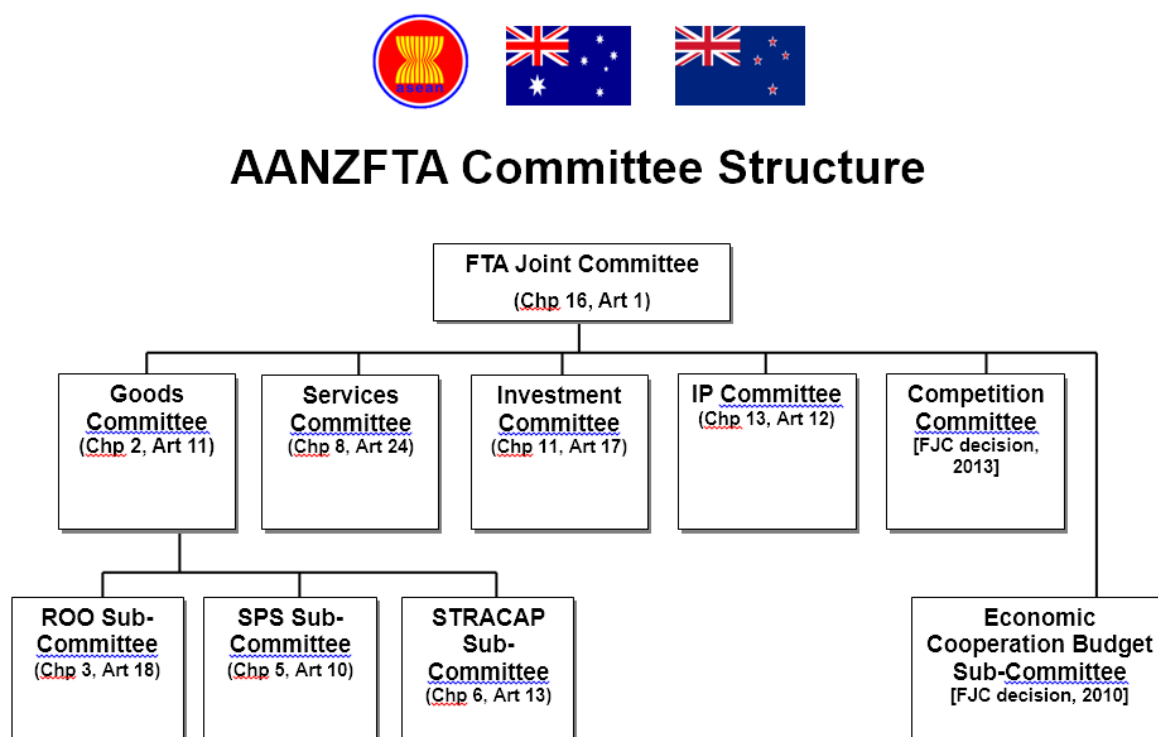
asean

AANZFTA Committee Structure

FTA Joint Committee
(Chp 16, Art 1)

Goods Committee
(Chp 2, Art 11)

Services Committee
(Chp 8, Art 24)

Investment Committee
(Chp 11, Art 17)

IP Committee
(Chp 13, Art 12)

Competition Committee
[FJC decision, 2013]

ROO Sub-Committee
(Chp 3, Art 18)

SPS Sub-Committee
(Chp 5, Art 10)

STRACAP Sub-Committee
(Chp 6, Art 13)

Economic Cooperation Budget Sub-Committee
[FJC decision, 2010]